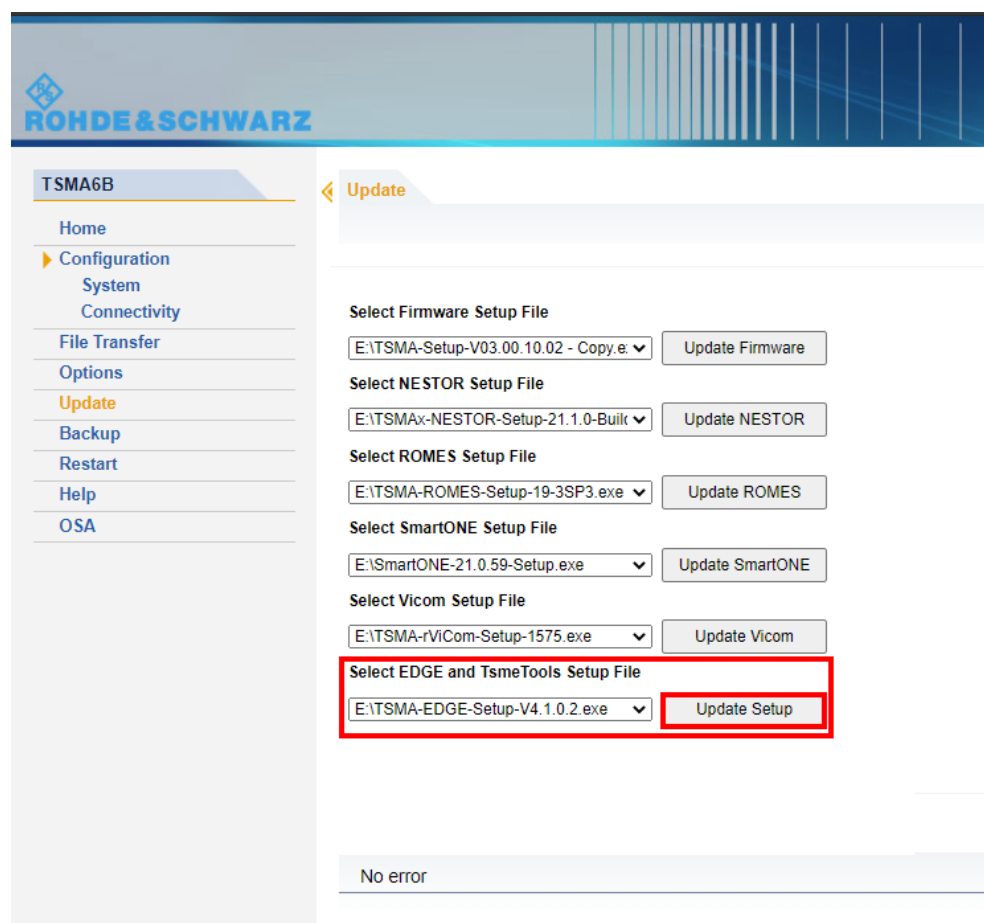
ROHDE&SCHWARZ

TSMA6B

Home
Configuration
System
Connectivity
File Transfer
Options
Update
Backup
Restart
Help
OSA

Update

Select Firmware Setup File
E:\TSMA-Setup-V03.00.10.02 - Copy.e: Update Firmware

Select NESTOR Setup File
E:\TSMAx-NESTOR-Setup-21.1.0-Builc Update NESTOR

Select ROMES Setup File
E:\TSMA-ROMES-Setup-19-3SP3.exe Update ROMES

Select SmartONE Setup File
E:\SmartONE-21.0.59-Setup.exe Update SmartONE

Select Vicom Setup File
E:\TSMA-rViCom-Setup-1575.exe Update Vicom

Select EDGE and TsmeTools Setup File
E:\TSMA-EDGE-Setup-V4.1.0.2.exe Update Setup

No error